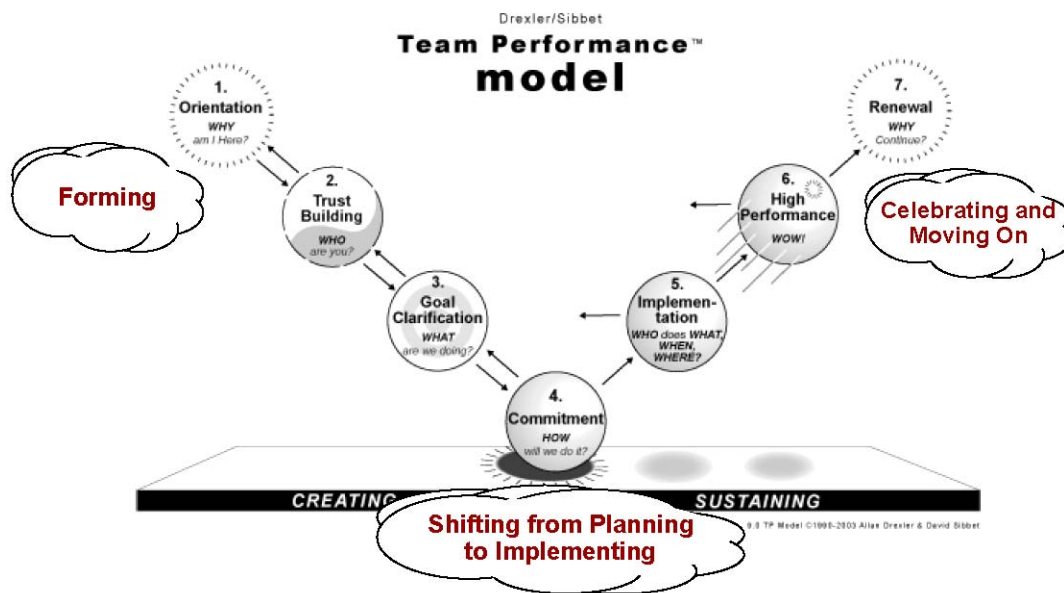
Drexler/Sibbet
Team Performance™
model

1.
Orientation
WHY
am I Here?

Forming

2.
Trust
Building
WHO
are you?

3.
Goal
Clarification
WHAT
are we doing?

4.
Commitment
HOW
will we do it?

5.
Implementation
WHO does WHAT,
WHEN,
WHERE?

6.
High
Performance
WOW!

7.
Renewal
WHY
Continue?

Celebrating and Moving On

CREATING

SUSTAINING

Shifting from Planning to Implementing

9.0 TP Model ©1990-2003 Allan Drexler & David Sibbet